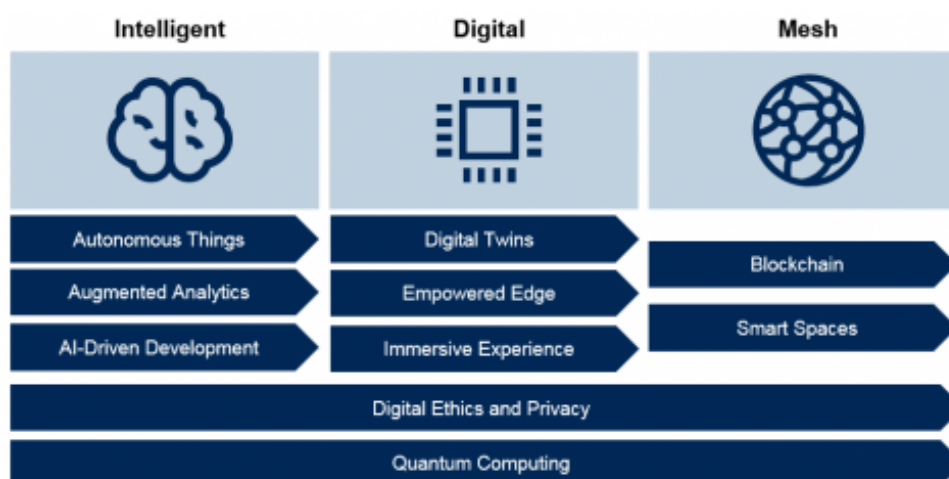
Intelligent

Digital

Mesh

Autonomous Things

Augmented Analytics

AI-Driven Development

Digital Twins

Empowered Edge

Immersive Experience

Blockchain

Smart Spaces

Digital Ethics and Privacy

Quantum Computing